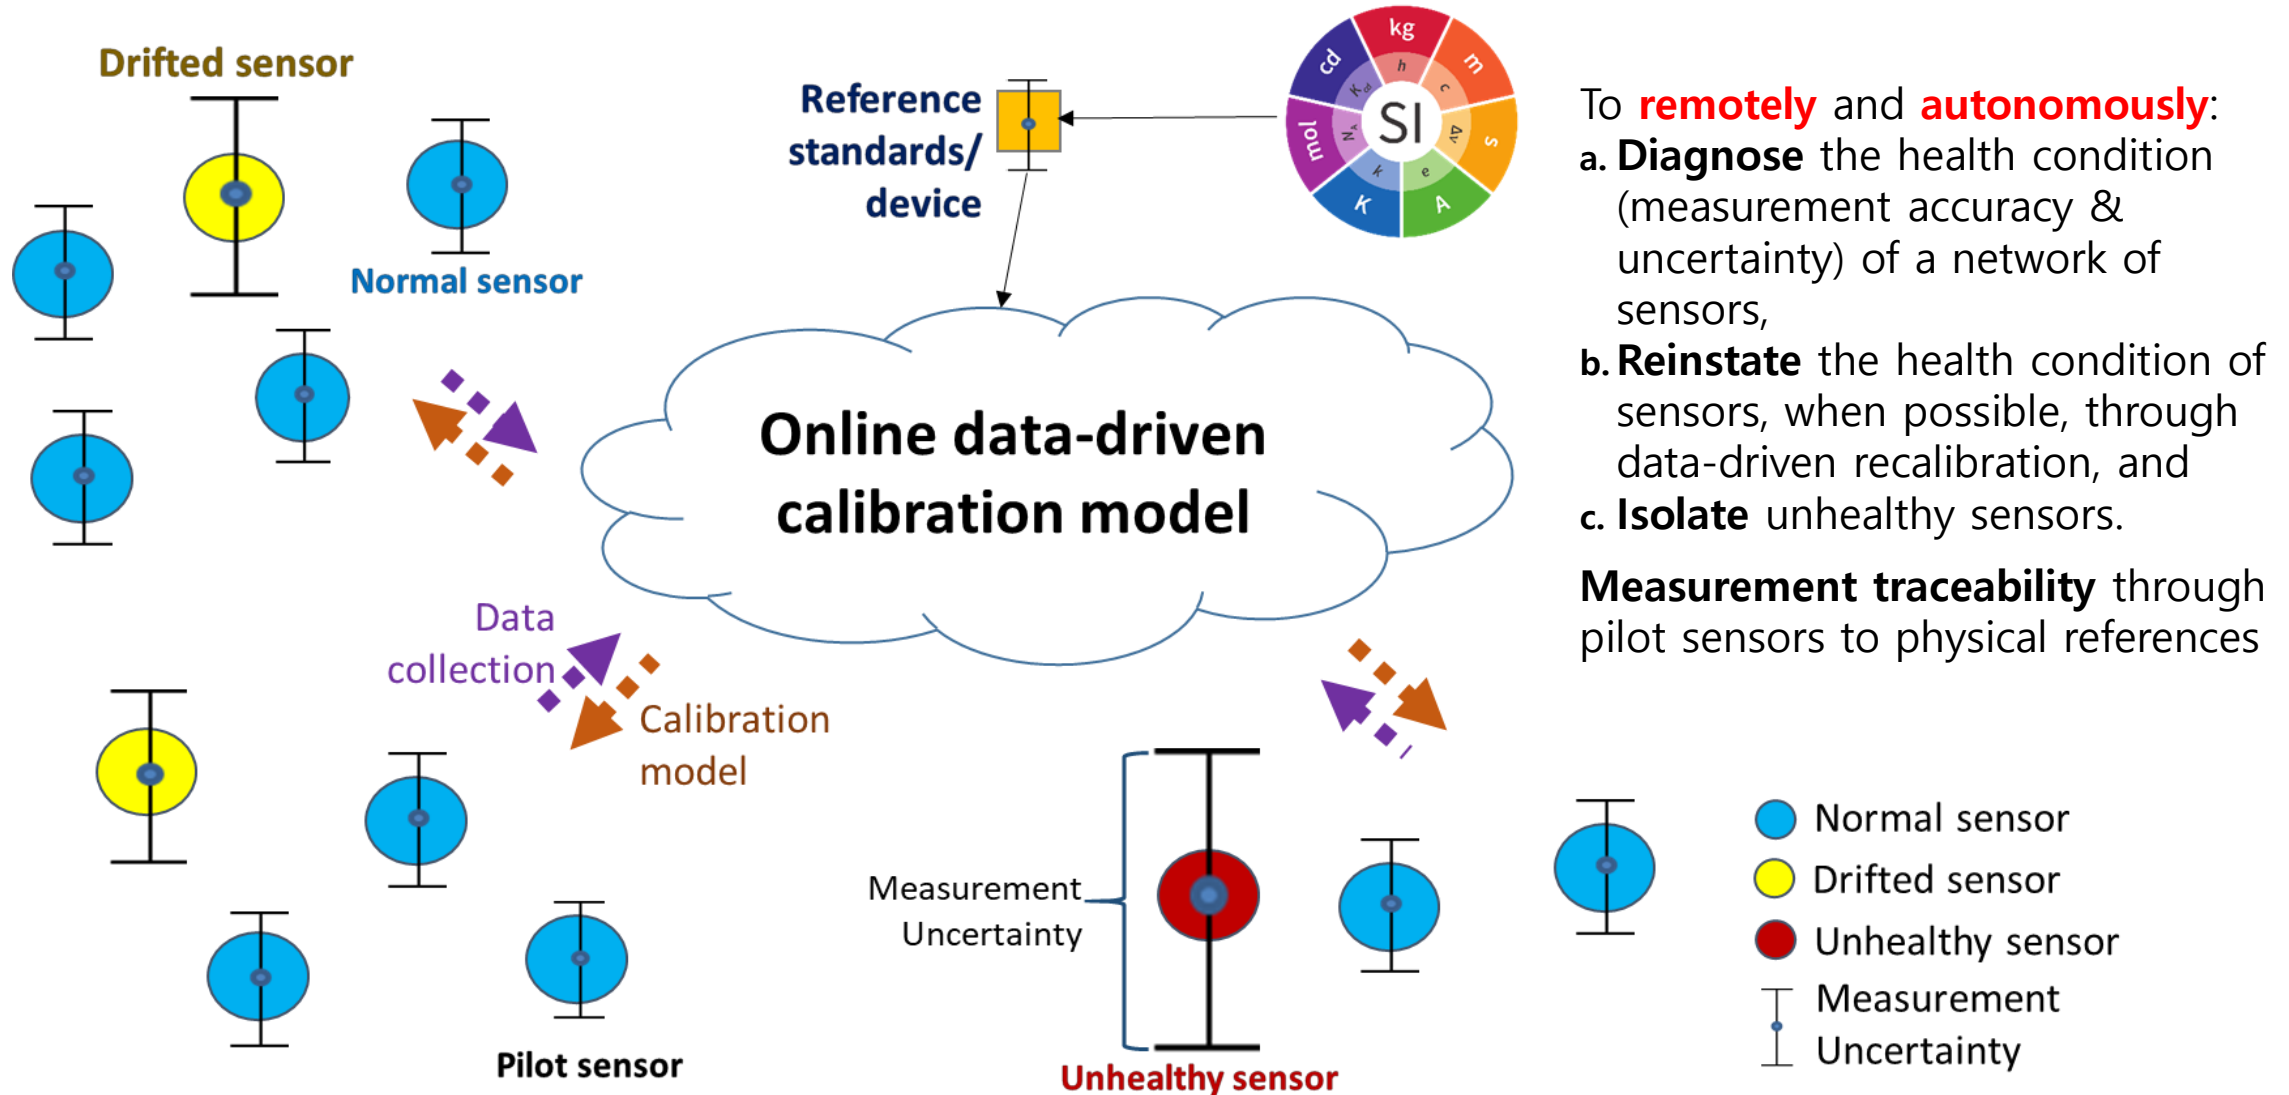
Drifted sensor

Normal sensor

Reference standards/ device

kg m s A K mol cd SI h c ΔV e k $N_A$ $K_{cd}$

Online data-driven calibration model

Data collection

Calibration model

Pilot sensor

Measurement Uncertainty

Unhealthy sensor

To remotely and autonomously:
a. Diagnose the health condition (measurement accuracy & uncertainty) of a network of sensors,
b. Reinstate the health condition of sensors, when possible, through data-driven recalibration, and
c. Isolate unhealthy sensors.

Measurement traceability through pilot sensors to physical references

Normal sensor
Drifted sensor
Unhealthy sensor
Measurement Uncertainty